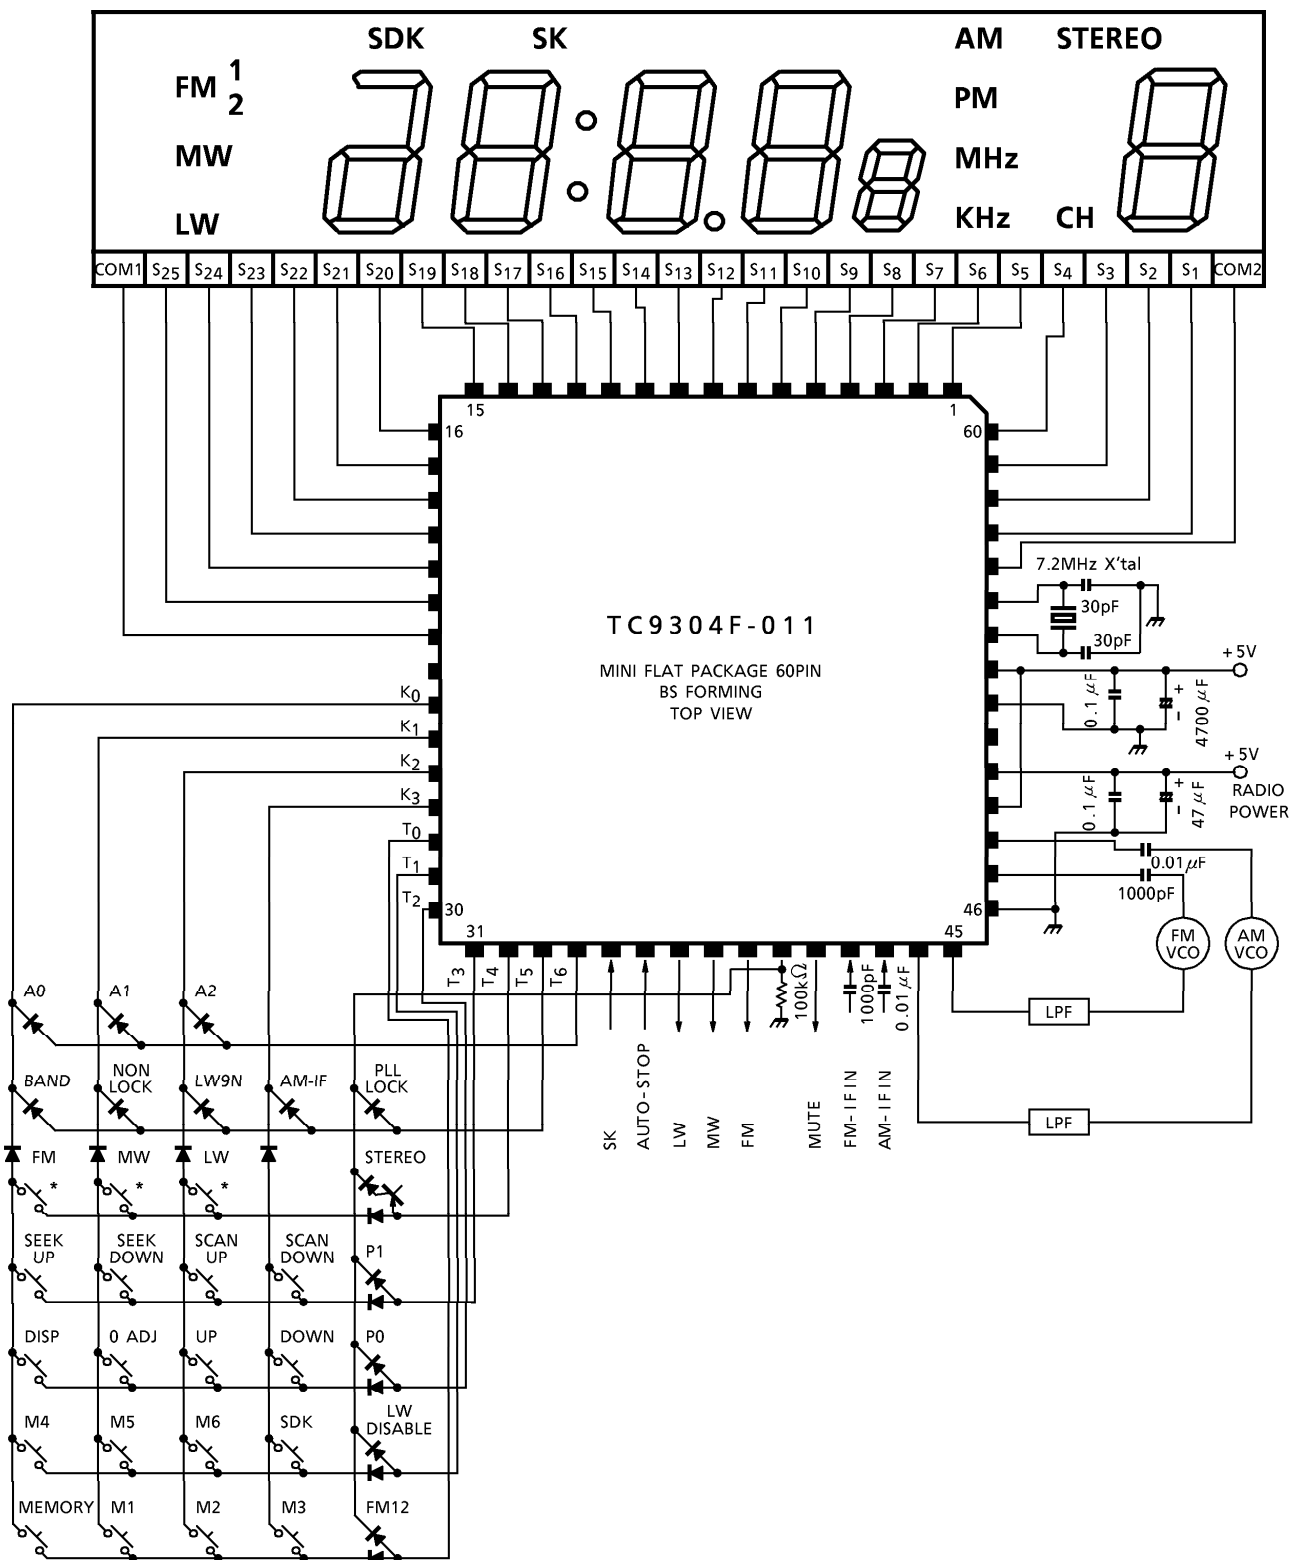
SDK SK AM STEREO

FM $\frac{1}{2}$ PM

MW MHz

LW KHz CH

COM1 $S_{25}$ $S_{24}$ $S_{23}$ $S_{22}$ $S_{21}$ $S_{20}$ $S_{19}$ $S_{18}$ $S_{17}$ $S_{16}$ $S_{15}$ $S_{14}$ $S_{13}$ $S_{12}$ $S_{11}$ $S_{10}$ $S_9$ $S_8$ $S_7$ $S_6$ $S_5$ $S_4$ $S_3$ $S_2$ $S_1$ COM2

15 1 16 60

7.2MHz X'tal

30pF

30pF

TC9304F-011

MINI FLAT PACKAGE 60PIN
BS FORMING
TOP VIEW

+5V

0.1 $\mu$F

4700 $\mu$F

+5V
RADIO
POWER

0.1 $\mu$F

47 $\mu$F

$K_0$ $K_1$ $K_2$ $K_3$ $T_0$ $T_1$ $T_2$

30 31 46 45

0.01 $\mu$F

1000pF

FM VCO

AM VCO

$T_3$ $T_4$ $T_5$ $T_6$

100k$\Omega$

1000pF

0.01 $\mu$F

LPF

LPF

SK AUTO-STOP LW MW FM MUTE FM-IFIN AM-IFIN

A0 A1 A2

BAND NON LOCK LW9N AM-IF PLL LOCK

FM MW LW STEREO

* * *

SEEK UP SEEK DOWN SCAN UP SCAN DOWN P1

DISP 0 ADJ UP DOWN P0

M4 M5 M6 SDK LW DISABLE

MEMORY M1 M2 M3 FM12